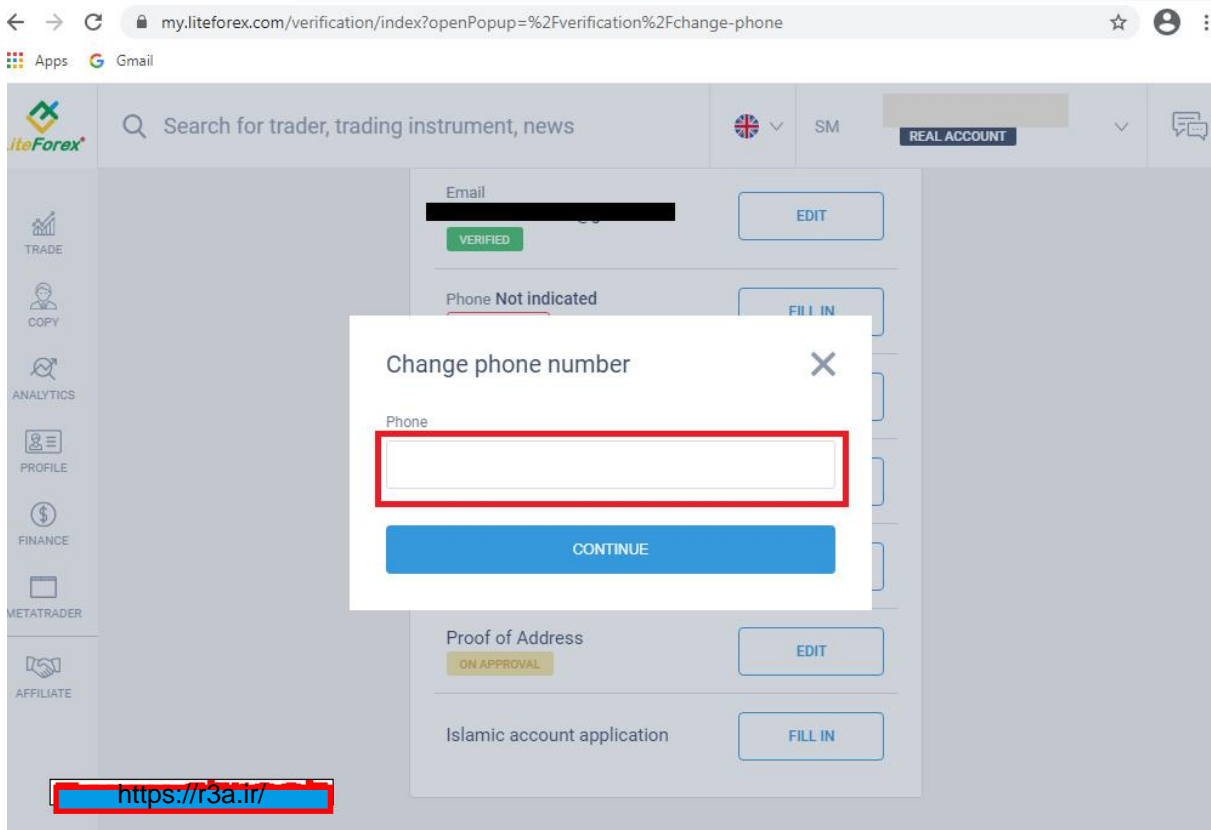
my.liteforex.com/verification/index?openPopup=%2Fverification%2Fchange-phone

Apps Gmail

LiteForex

Search for trader, trading instrument, news

SM

REAL ACCOUNT

TRADE

COPY

ANALYTICS

PROFILE

FINANCE

METATRADER

AFFILIATE

Email

VERIFIED

EDIT

Phone Not indicated

FILL IN

Change phone number

Phone

CONTINUE

Proof of Address

ON APPROVAL

EDIT

Islamic account application

FILL IN

https://r3a.ir/